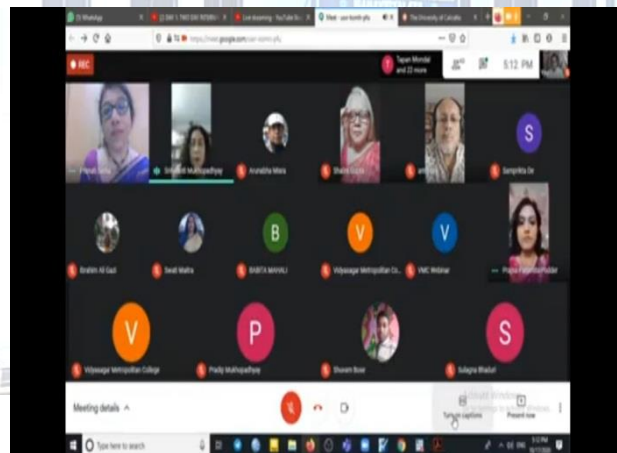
(5) WhatsApp
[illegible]
Live streaming - YouTube Stu
Meet - uar-kmm-yfu
The University of Calcutta

https://meet.google.com/uar-kmm-yfu

REC

Tapan Mondal and 22 more

5:12 PM

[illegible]

Sriparna Mukhopadhyay

Anuradha Misra

Sharmi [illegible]

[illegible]

S

Samprikta De

Ibrahim Ali Gazi

Swati Maitra

B

BABITA MAHALI

V

Vidyasagar Metropolitan Co...

V

VMC Webinar

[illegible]

V

Vidyasagar Metropolitan College

P

Pradip Mukhopadhyay

Shovan Bose

S

Sulagna Bhadari

Meeting details

Turn on captions

Present now

Type here to search

5:12 PM